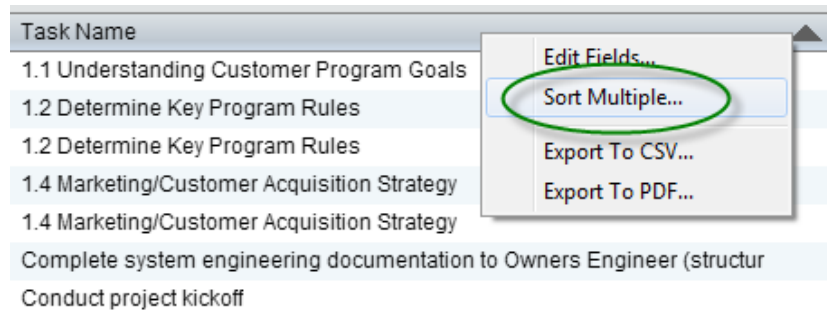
Task Name

1.1 Understanding Customer Program Goals

1.2 Determine Key Program Rules

1.2 Determine Key Program Rules

1.4 Marketing/Customer Acquisition Strategy

1.4 Marketing/Customer Acquisition Strategy

Complete system engineering documentation to Owners Engineer (structur

Conduct project kickoff

Edit Fields...

Sort Multiple...

Export To CSV...

Export To PDF...